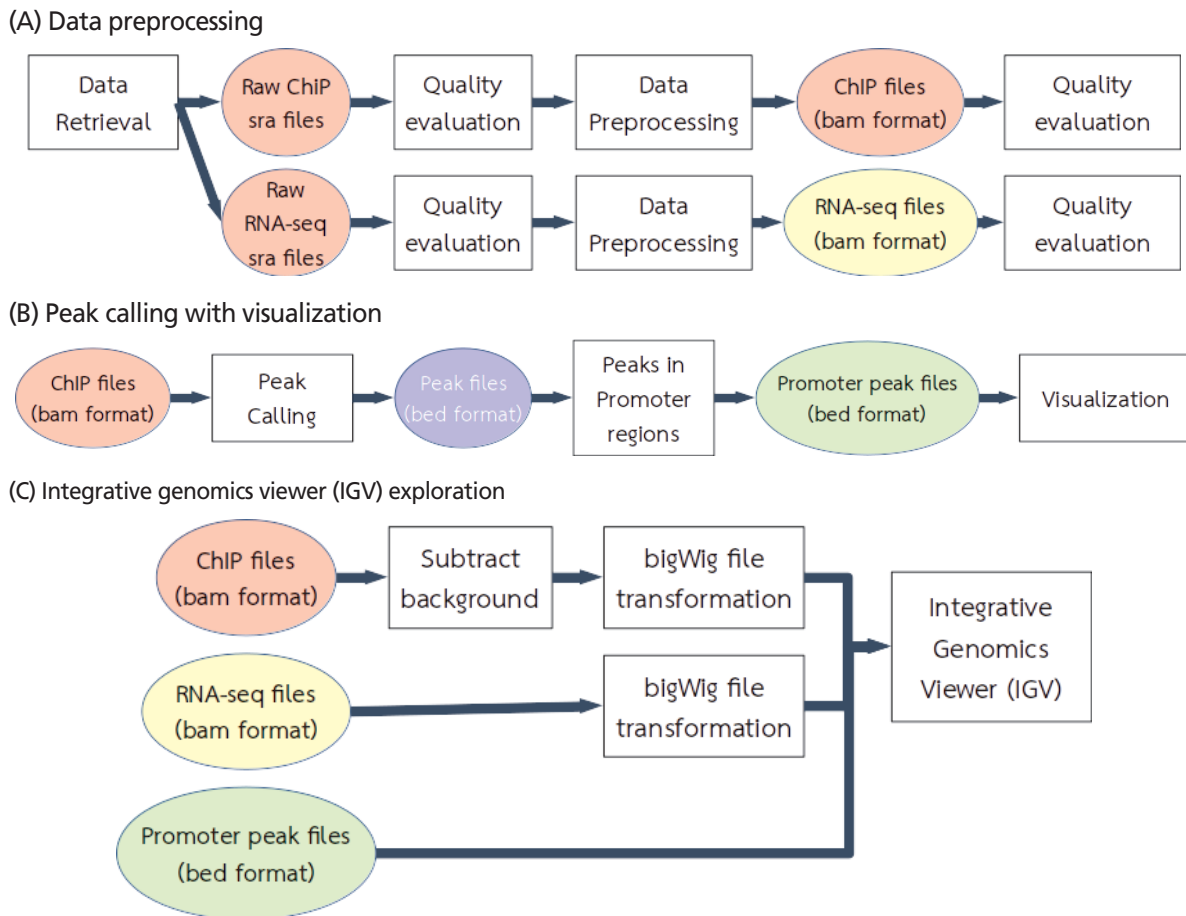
(A) Data preprocessing

Data Retrieval

Raw ChIP sra files

Quality evaluation

Data Preprocessing

ChIP files (bam format)

Quality evaluation

Raw RNA-seq sra files

Quality evaluation

Data Preprocessing

RNA-seq files (bam format)

Quality evaluation

(B) Peak calling with visualization

ChIP files (bam format)

Peak Calling

Peak files (bed format)

Peaks in Promoter regions

Promoter peak files (bed format)

Visualization

(C) Integrative genomics viewer (IGV) exploration

ChIP files (bam format)

Subtract background

bigWig file transformation

Integrative Genomics Viewer (IGV)

RNA-seq files (bam format)

bigWig file transformation

Promoter peak files (bed format)